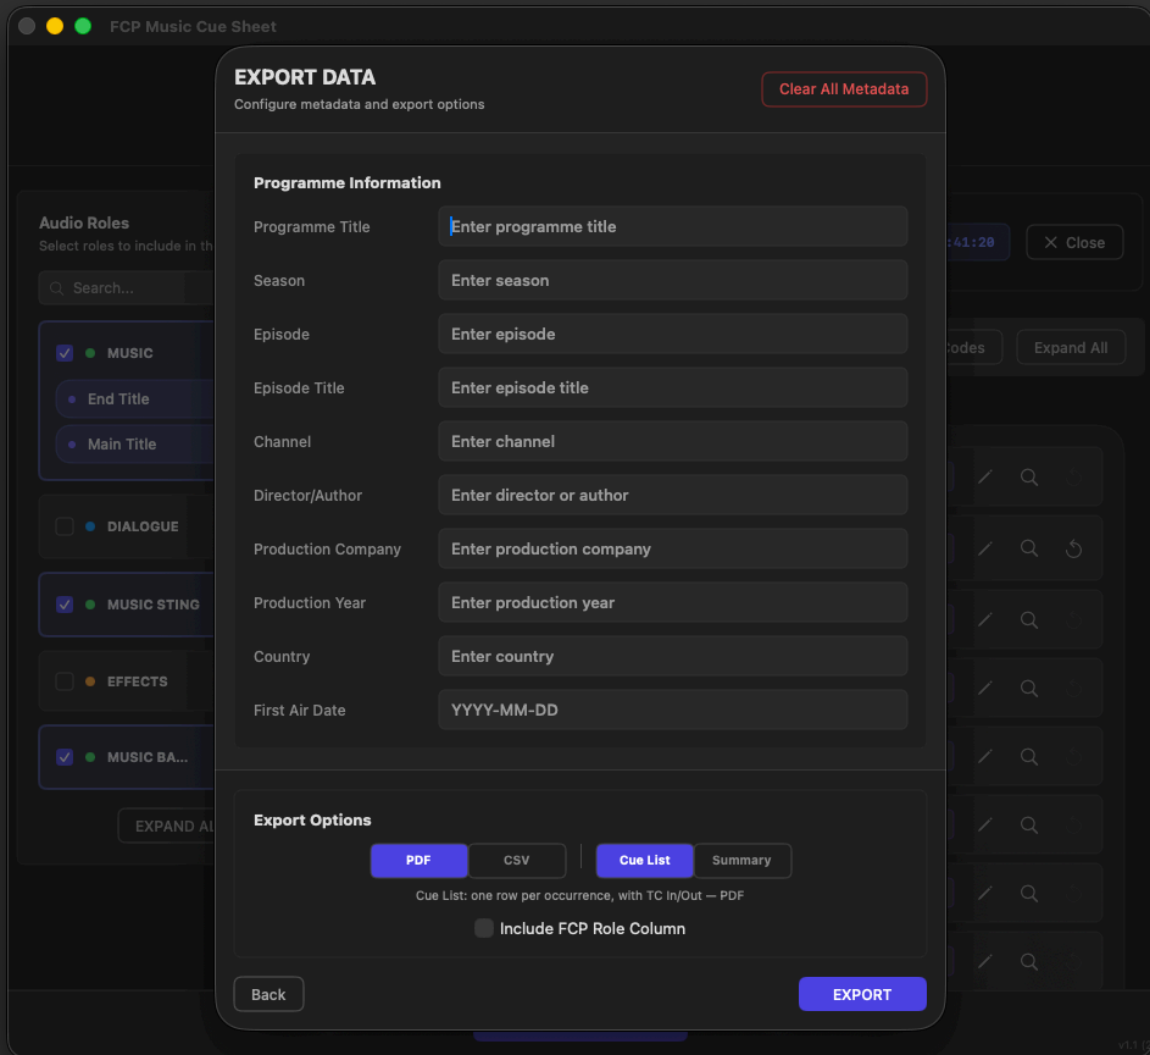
FCP Music Cue Sheet

Audio Roles
Select roles to include in th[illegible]

Search...

MUSIC
End Title
Main Title

DIALOGUE

MUSIC STING

EFFECTS

MUSIC BA...

EXPAND AL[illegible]

:41:20
Close

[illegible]odes
Expand All

EXPORT DATA
Configure metadata and export options

Clear All Metadata

Programme Information

Programme Title | Enter programme title
Season | Enter season
Episode | Enter episode
Episode Title | Enter episode title
Channel | Enter channel
Director/Author | Enter director or author
Production Company | Enter production company
Production Year | Enter production year
Country | Enter country
First Air Date | YYYY-MM-DD

Export Options

PDF
CSV
Cue List
Summary

Cue List: one row per occurrence, with TC In/Out — PDF

Include FCP Role Column

Back
EXPORT

v1.1 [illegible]